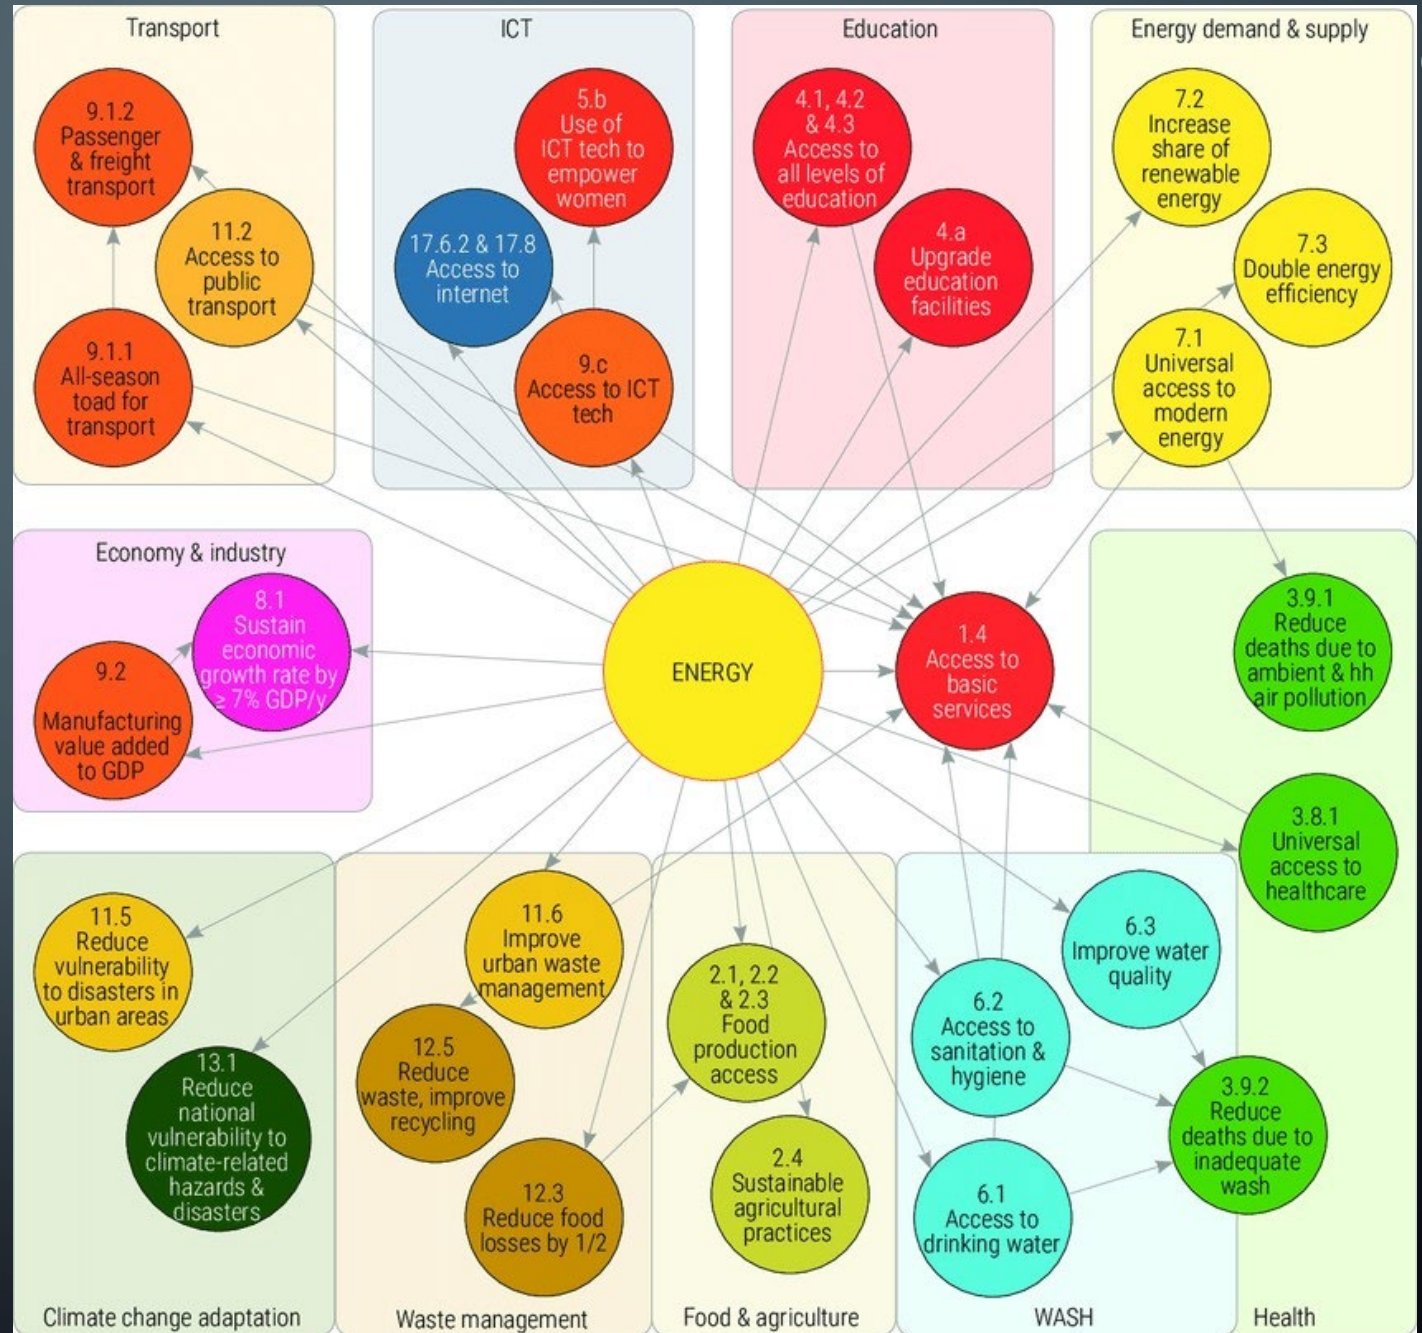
Transport

9.1.2
Passenger & freight transport

11.2
Access to public transport

9.1.1
All-season toad for transport

ICT

5.b
Use of ICT tech to empower women

17.6.2 & 17.8
Access to internet

9.c
Access to ICT tech

Education

4.1, 4.2 & 4.3
Access to all levels of education

4.a
Upgrade education facilities

Energy demand & supply

7.2
Increase share of renewable energy

7.3
Double energy efficiency

7.1
Universal access to modern energy

Economy & industry

8.1
Sustain economic growth rate by ≥ 7% GDP/y

9.2
Manufacturing value added to GDP

ENERGY

1.4
Access to basic services

3.9.1
Reduce deaths due to ambient & hh air pollution

3.8.1
Universal access to healthcare

11.5
Reduce vulnerability to disasters in urban areas

13.1
Reduce national vulnerability to climate-related hazards & disasters

11.6
Improve urban waste management

12.5
Reduce waste, improve recycling

12.3
Reduce food losses by 1/2

2.1, 2.2 & 2.3
Food production access

2.4
Sustainable agricultural practices

6.3
Improve water quality

6.2
Access to sanitation & hygiene

6.1
Access to drinking water

3.9.2
Reduce deaths due to inadequate wash

Climate change adaptation

Waste management

Food & agriculture

WASH

Health